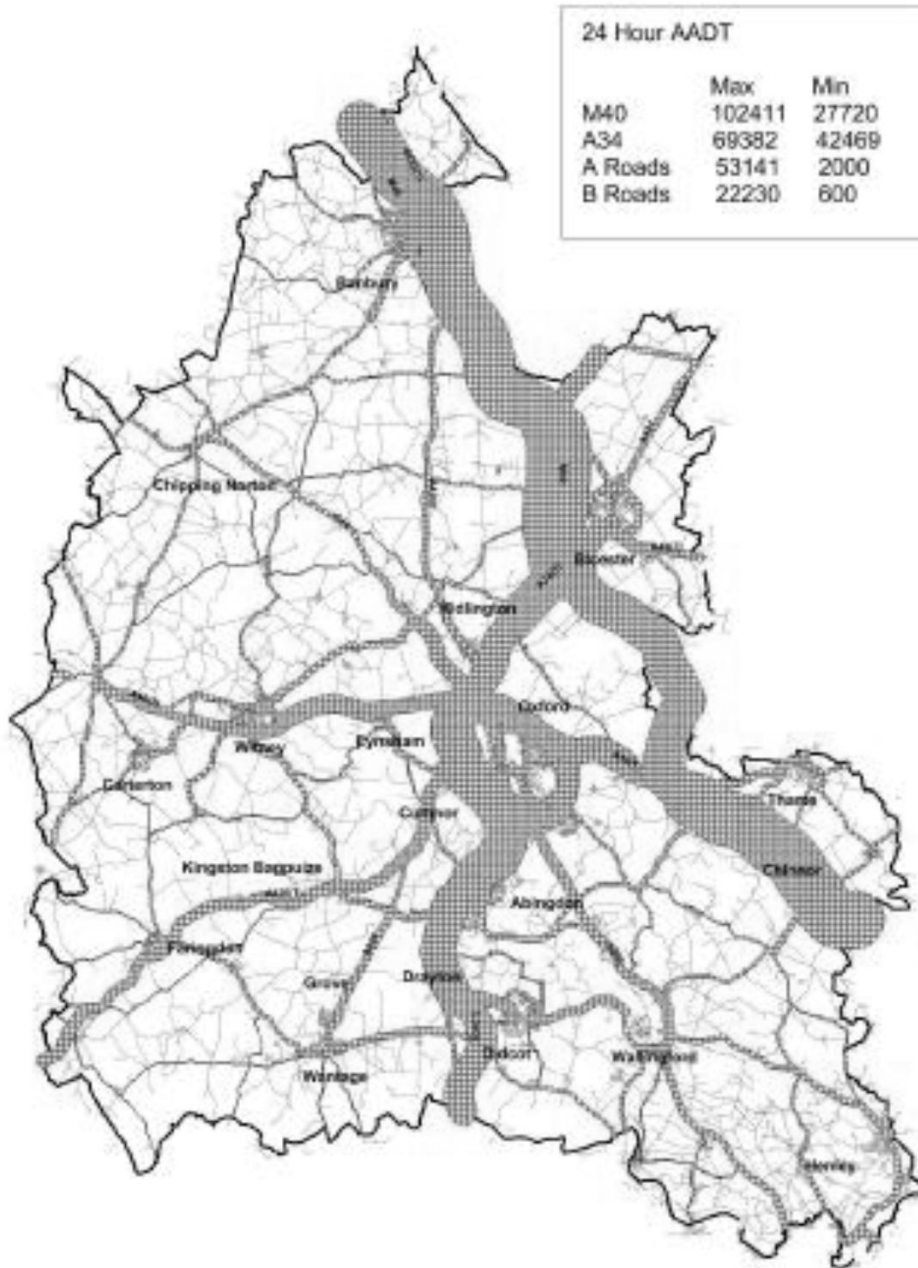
24 Hour AADT

|  | Max | Min |
|---|---|---|
| M40 | 102411 | 27720 |
| A34 | 69382 | 42469 |
| A Roads | 53141 | 2000 |
| B Roads | 22230 | 600 |

Banbury
Chipping Norton
Bicester
Kidlington
Oxford
Witney
Eynsham
Carterton
Cumnor
Thame
Kingston Bagpuize
Chinnor
Abingdon
Faringdon
Grove
Drayton
Didcot
Wallingford
Wantage
Henley